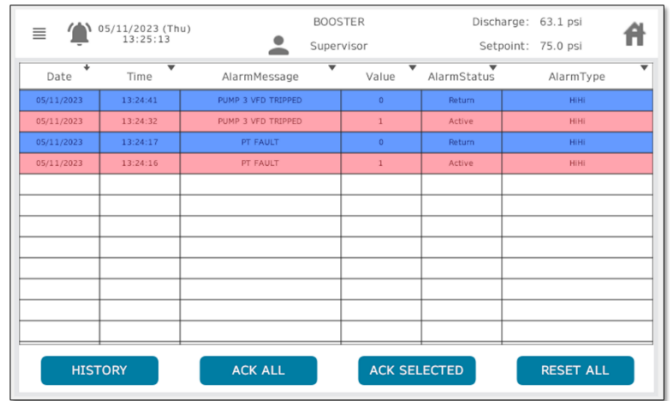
05/11/2023 (Thu)
13:25:13

BOOSTER

Supervisor

Discharge: 63.1 psi

Setpoint: 75.0 psi

| Date | Time | AlarmMessage | Value | AlarmStatus | AlarmType |
|---|---|---|---|---|---|
| 05/11/2023 | 13:24:41 | PUMP 3 VFD TRIPPED | 0 | Return | HiHi |
| 05/11/2023 | 13:24:32 | PUMP 3 VFD TRIPPED | 1 | Active | HiHi |
| 05/11/2023 | 13:24:17 | PT FAULT | 0 | Return | HiHi |
| 05/11/2023 | 13:24:16 | PT FAULT | 1 | Active | HiHi |

HISTORY

ACK ALL

ACK SELECTED

RESET ALL